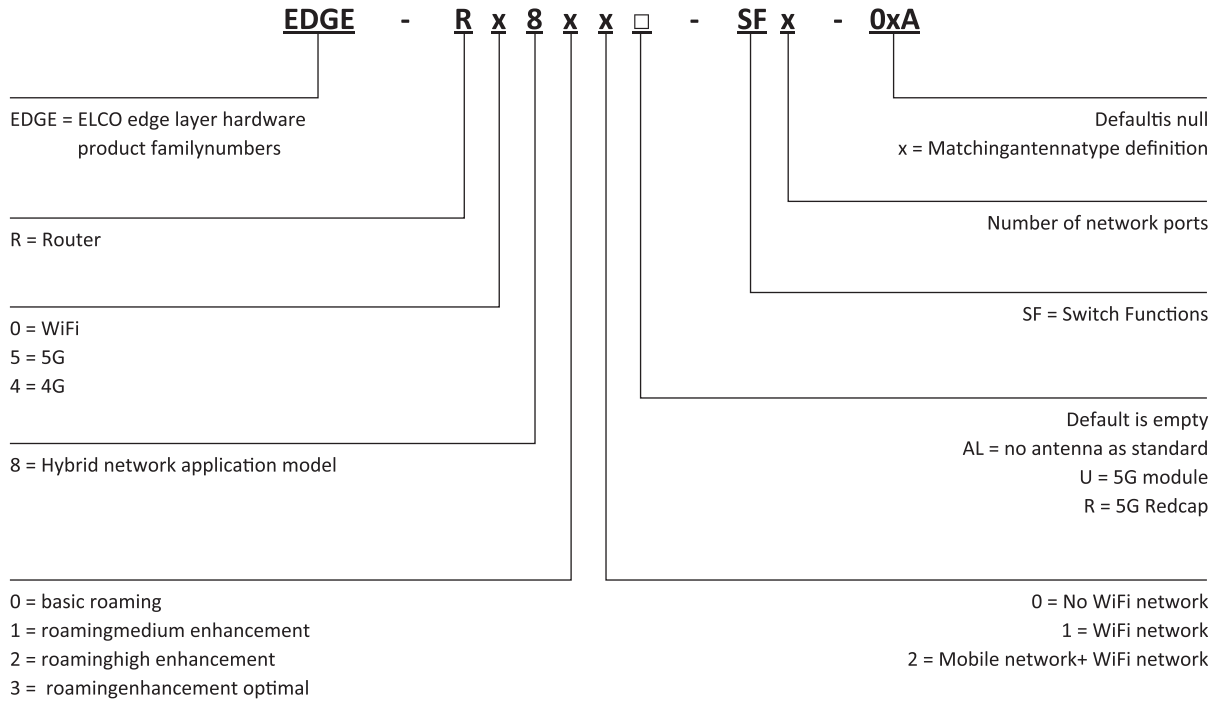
EDGE - R x 8 x x □ - SF x - 0xA

EDGE = ELCO edge layer hardware product familynumbers

Defaultis null
x = Matchingantennatype definition

R = Router

Number of network ports

0 = WiFi
5 = 5G
4 = 4G

SF = Switch Functions

8 = Hybrid network application model

Default is empty
AL = no antenna as standard
U = 5G module
R = 5G Redcap

0 = basic roaming
1 = roamingmedium enhancement
2 = roaminghigh enhancement
3 = roamingenhancement optimal

0 = No WiFi network
1 = WiFi network
2 = Mobile network+ WiFi network